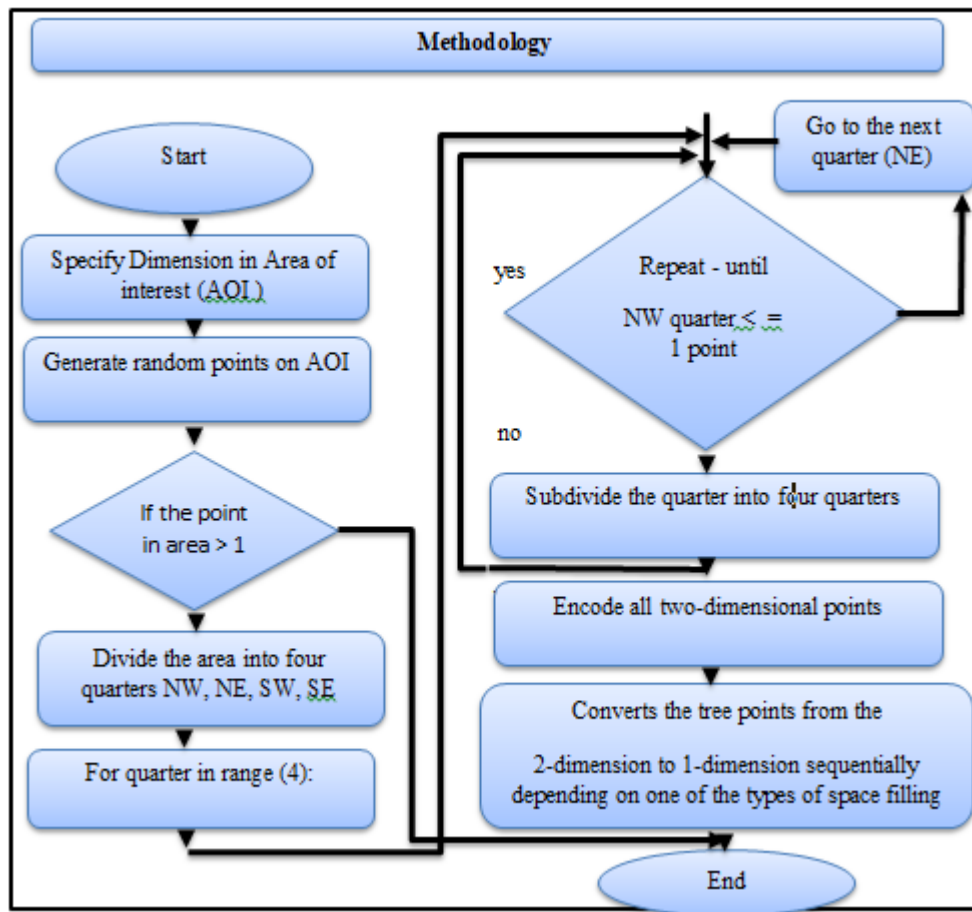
Methodology

Start

Specify Dimension in Area of interest (AOI)

Generate random points on AOI

If the point in area > 1

Divide the area into four quarters NW, NE, SW, SE

For quarter in range (4):

Go to the next quarter (NE)

yes

Repeat - until

NW quarter < = 1 point

no

Subdivide the quarter into four quarters

Encode all two-dimensional points

Converts the tree points from the

2-dimension to 1-dimension sequentially depending on one of the types of space filling

End